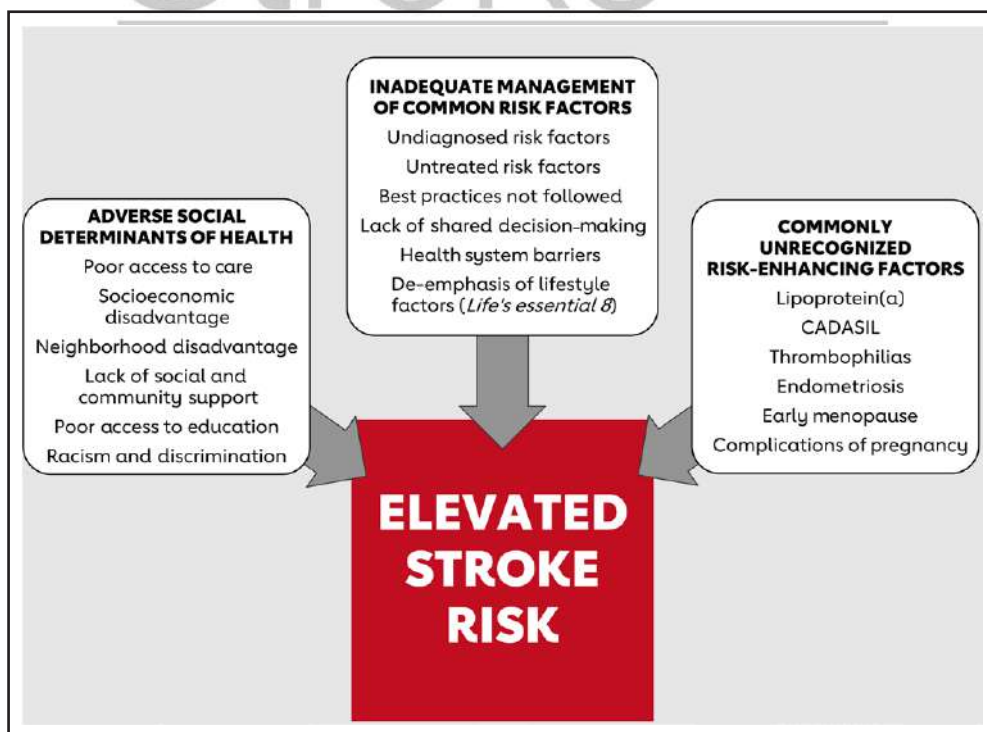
INADEQUATE MANAGEMENT OF COMMON RISK FACTORS
Undiagnosed risk factors
Untreated risk factors
Best practices not followed
Lack of shared decision-making
Health system barriers
De-emphasis of lifestyle factors (*Life's essential 8*)

ADVERSE SOCIAL DETERMINANTS OF HEALTH
Poor access to care
Socioeconomic disadvantage
Neighborhood disadvantage
Lack of social and community support
Poor access to education
Racism and discrimination

COMMONLY UNRECOGNIZED RISK-ENHANCING FACTORS
Lipoprotein(a)
CADASIL
Thrombophilias
Endometriosis
Early menopause
Complications of pregnancy

ELEVATED STROKE RISK